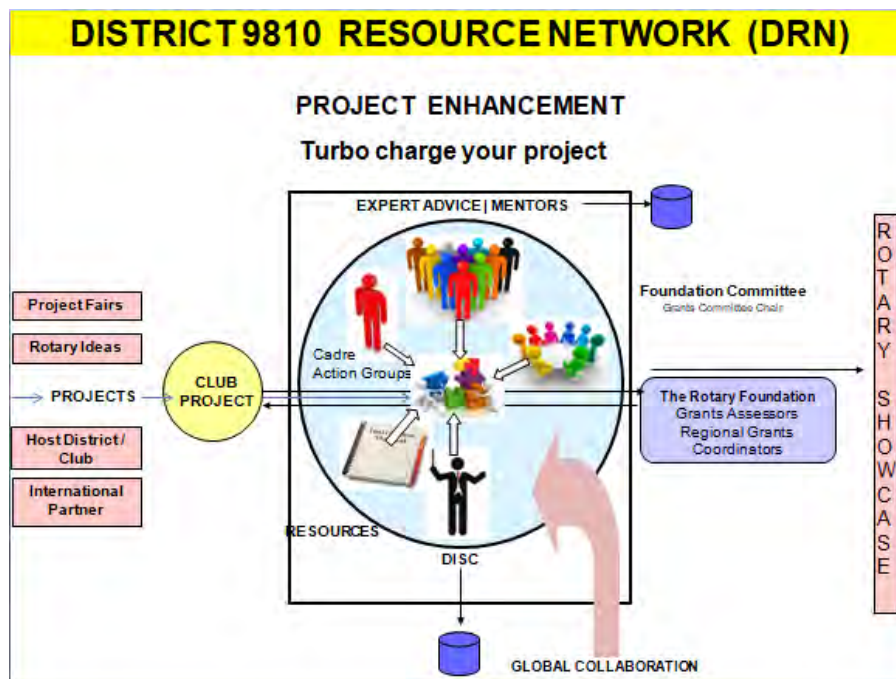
DISTRICT 9810 RESOURCE NETWORK (DRN)

PROJECT ENHANCEMENT

Turbo charge your project

EXPERT ADVICE | MENTORS

Foundation Committee
Grants Committee Chair

Project Fairs

Rotary Ideas

PROJECTS

CLUB PROJECT

Cadre
Action Groups

Host District / Club

International Partner

The Rotary Foundation
Grants Assessors
Regional Grants Coordinators

RESOURCES

DISC

GLOBAL COLLABORATION

ROTARY SHOWCASE